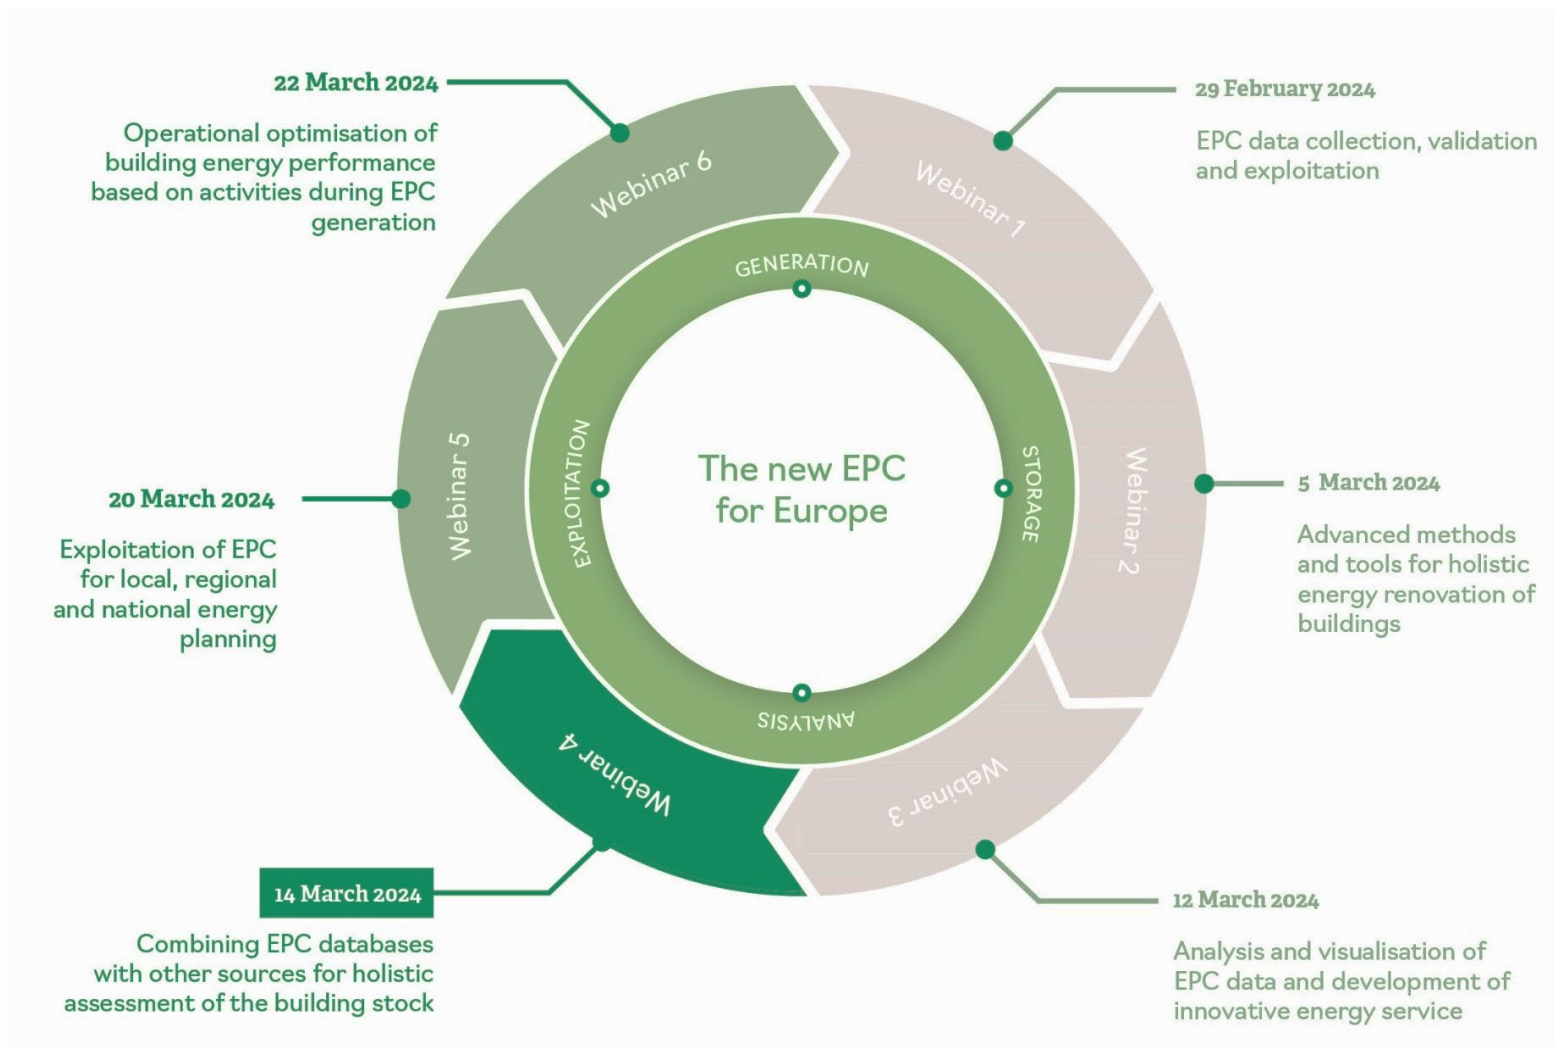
22 March 2024

Operational optimisation of building energy performance based on activities during EPC generation

29 February 2024

EPC data collection, validation and exploitation

Webinar 6

Webinar 1

GENERATION

Webinar 5

EXPLOITATION

The new EPC for Europe

STORAGE

Webinar 2

20 March 2024

Exploitation of EPC for local, regional and national energy planning

5 March 2024

Advanced methods and tools for holistic energy renovation of buildings

ANALYSIS

Webinar 4

Webinar 3

14 March 2024

Combining EPC databases with other sources for holistic assessment of the building stock

12 March 2024

Analysis and visualisation of EPC data and development of innovative energy service